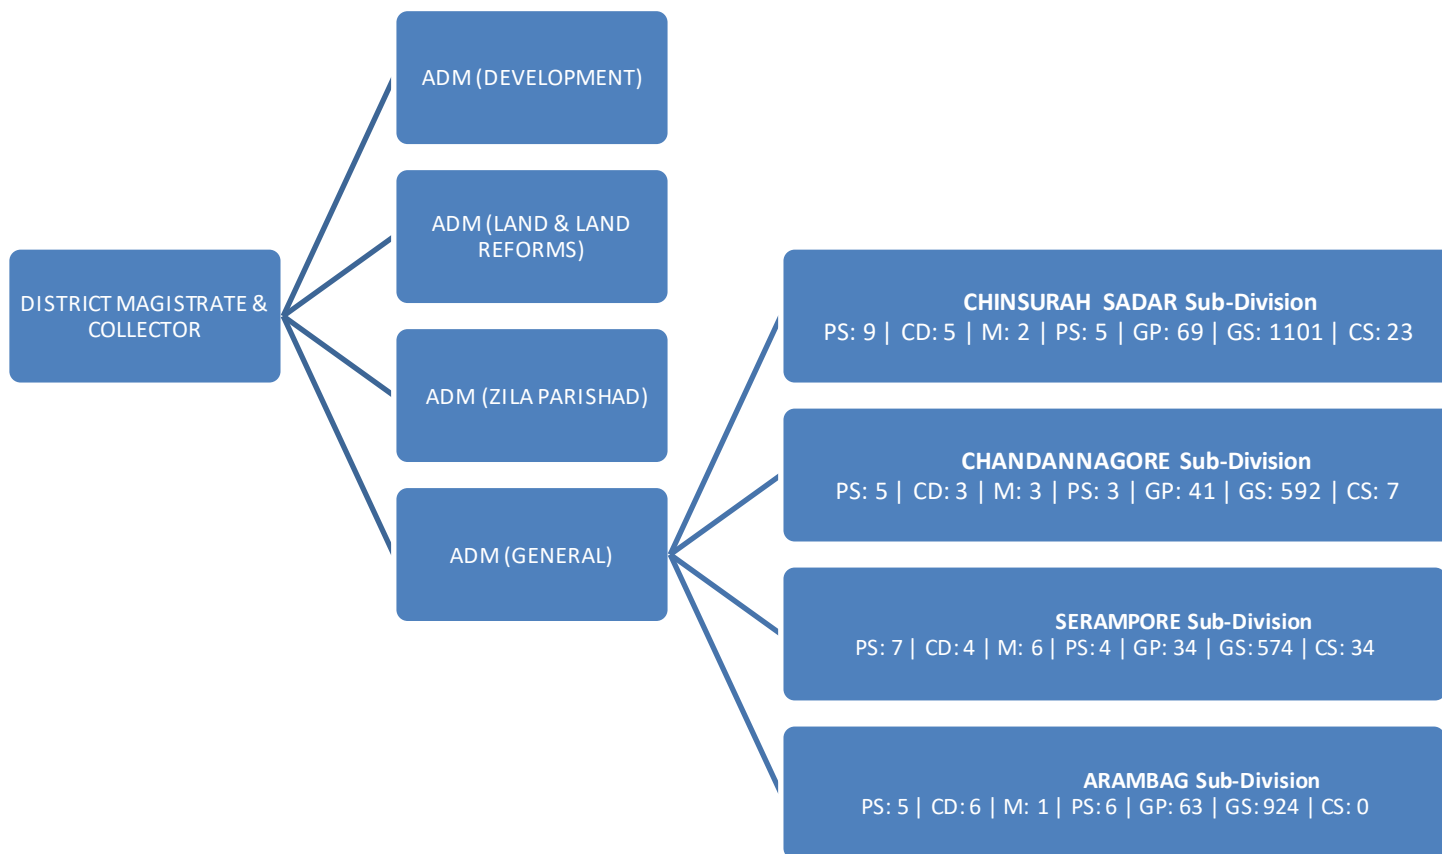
DISTRICT MAGISTRATE & COLLECTOR

ADM (DEVELOPMENT)

ADM (LAND & LAND REFORMS)

ADM (ZILA PARISHAD)

ADM (GENERAL)

CHINSURAH SADAR Sub-Division
PS: 9 | CD: 5 | M: 2 | PS: 5 | GP: 69 | GS: 1101 | CS: 23

CHANDANNAGORE Sub-Division
PS: 5 | CD: 3 | M: 3 | PS: 3 | GP: 41 | GS: 592 | CS: 7

SERAMPORE Sub-Division
PS: 7 | CD: 4 | M: 6 | PS: 4 | GP: 34 | GS: 574 | CS: 34

ARAMBAG Sub-Division
PS: 5 | CD: 6 | M: 1 | PS: 6 | GP: 63 | GS: 924 | CS: 0